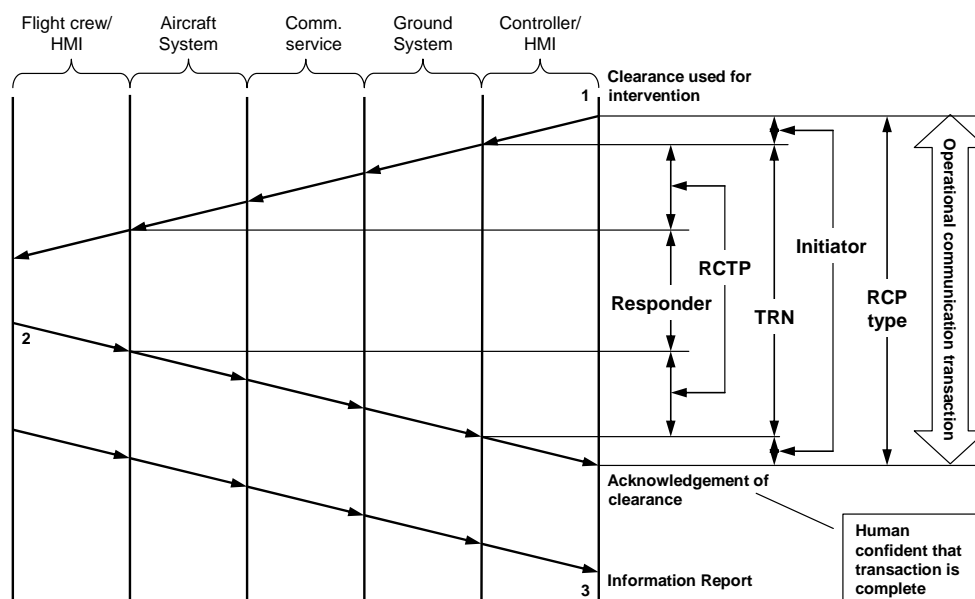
Flight crew/ HMI

Aircraft System

Comm. service

Ground System

Controller/ HMI

1 Clearance used for intervention

Initiator

RCTP

Responder

TRN

RCP type

Operational communication transaction

2

Acknowledgement of clearance

Human confident that transaction is complete

3 Information Report